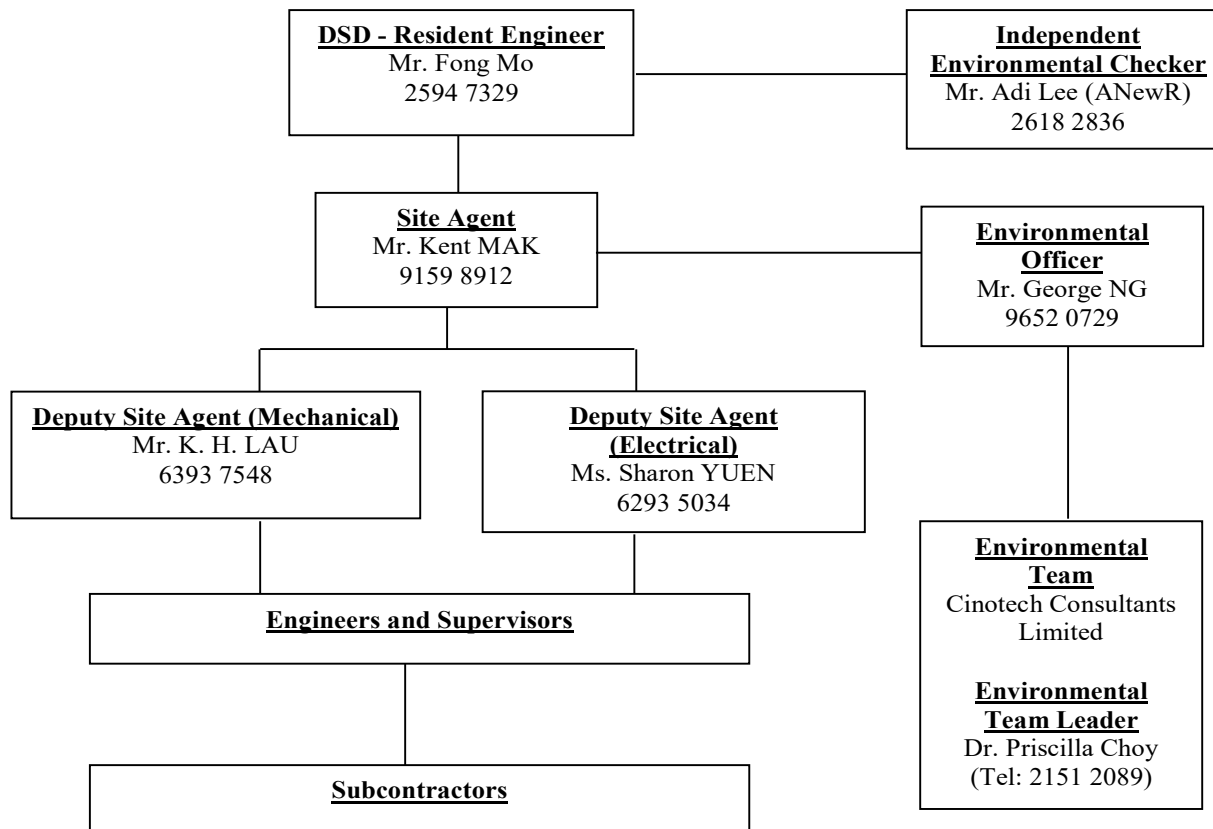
DSD - Resident Engineer
Mr. Fong Mo
2594 7329

Independent Environmental Checker
Mr. Adi Lee (ANewR)
2618 2836

Site Agent
Mr. Kent MAK
9159 8912

Environmental Officer
Mr. George NG
9652 0729

Deputy Site Agent (Mechanical)
Mr. K. H. LAU
6393 7548

Deputy Site Agent (Electrical)
Ms. Sharon YUEN
6293 5034

Environmental Team
Cinotech Consultants Limited

Environmental Team Leader
Dr. Priscilla Choy
(Tel: 2151 2089)

Engineers and Supervisors

Subcontractors